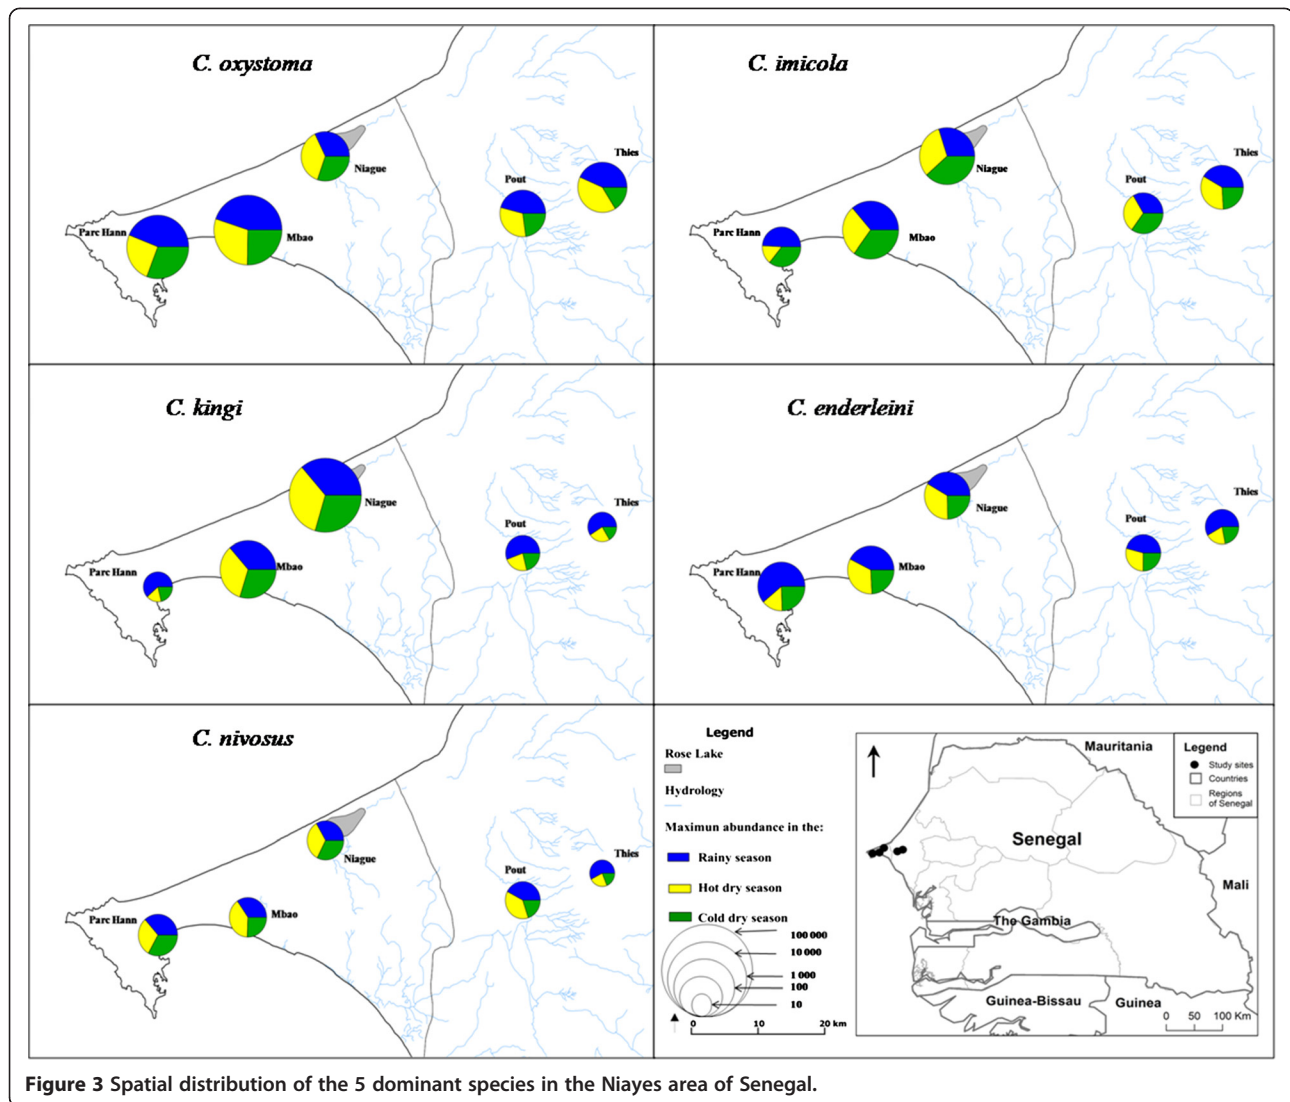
C. oxystoma

Niague
Pout
Thies
Parc Hann
Mbao

C. imicola

Niague
Pout
Thies
Parc Hann
Mbao

C. kingi

Niague
Pout
Thies
Parc Hann
Mbao

C. enderleini

Niague
Pout
Thies
Parc Hann
Mbao

C. nivosus

Niague
Pout
Thies
Parc Hann
Mbao

Legend
Rose Lake
Hydrology
Maximun abundance in the:
Rainy season
Hot dry season
Cold dry season
100 000
10 000
1 000
100
10
0 10 20 km

Mauritania
Legend
Study sites
Countries
Regions of Senegal
Senegal
Mali
The Gambia
Guinea-Bissau
Guinea
0 50 100 Km

Figure 3 Spatial distribution of the 5 dominant species in the Niayes area of Senegal.